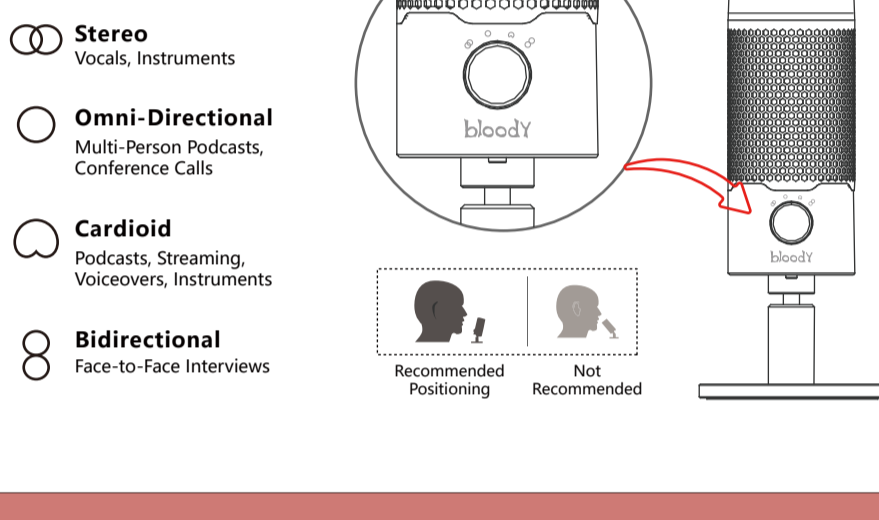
Stereo
Vocals, Instruments

Omni-Directional
Multi-Person Podcasts, Conference Calls

Cardioid
Podcasts, Streaming, Voiceovers, Instruments

Bidirectional
Face-to-Face Interviews

bloodY

Recommended Positioning

Not Recommended

bloodY